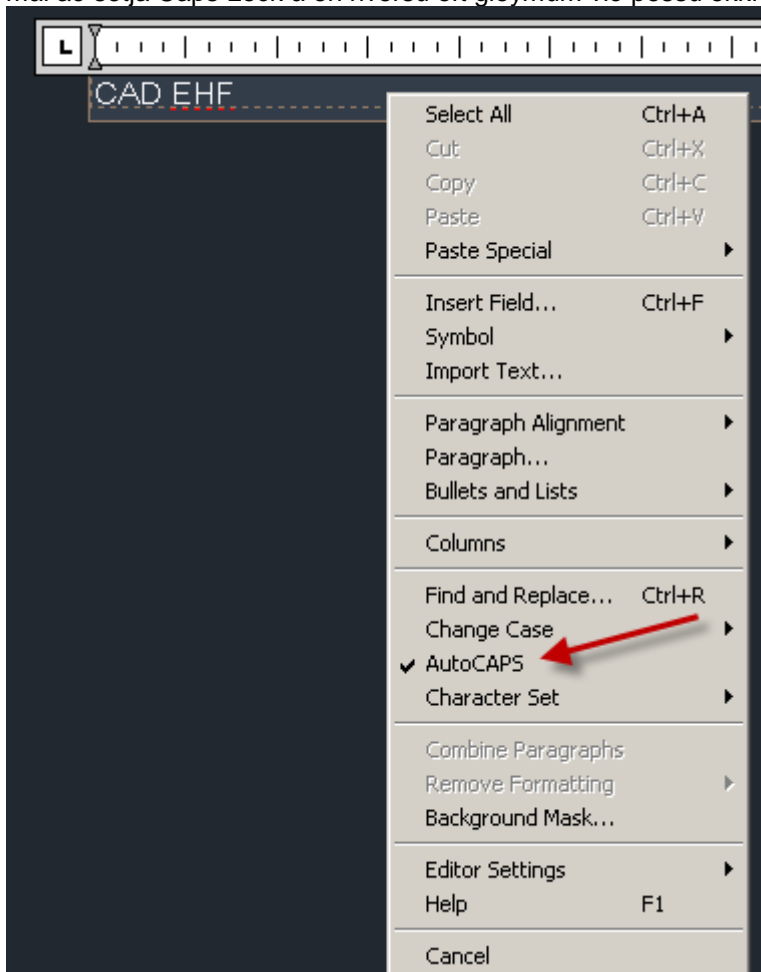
CAD EHF

Select All Ctrl+A
Cut Ctrl+X
Copy Ctrl+C
Paste Ctrl+V
Paste Special

Insert Field... Ctrl+F
Symbol
Import Text...

Paragraph Alignment
Paragraph...
Bullets and Lists

Columns

Find and Replace... Ctrl+R
Change Case
✔ AutoCAPS
Character Set

Combine Paragraphs
Remove Formatting
Background Mask...

Editor Settings
Help F1

Cancel